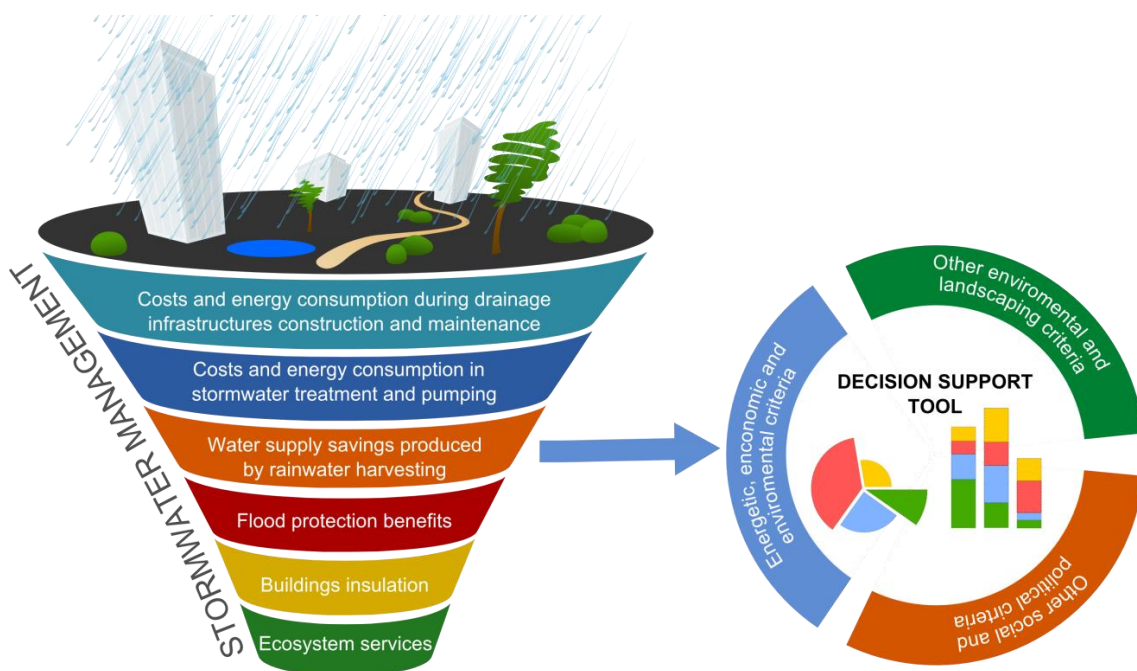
STORMWATER MANAGEMENT

Costs and energy consumption during drainage infrastructures construction and maintenance

Costs and energy consumption in stormwater treatment and pumping

Water supply savings produced by rainwater harvesting

Flood protection benefits

Buildings insulation

Ecosystem services

Energetic, enconomic and environmental criteria

Other enviromental and landscaping criteria

DECISION SUPPORT TOOL

Other social and political criteria